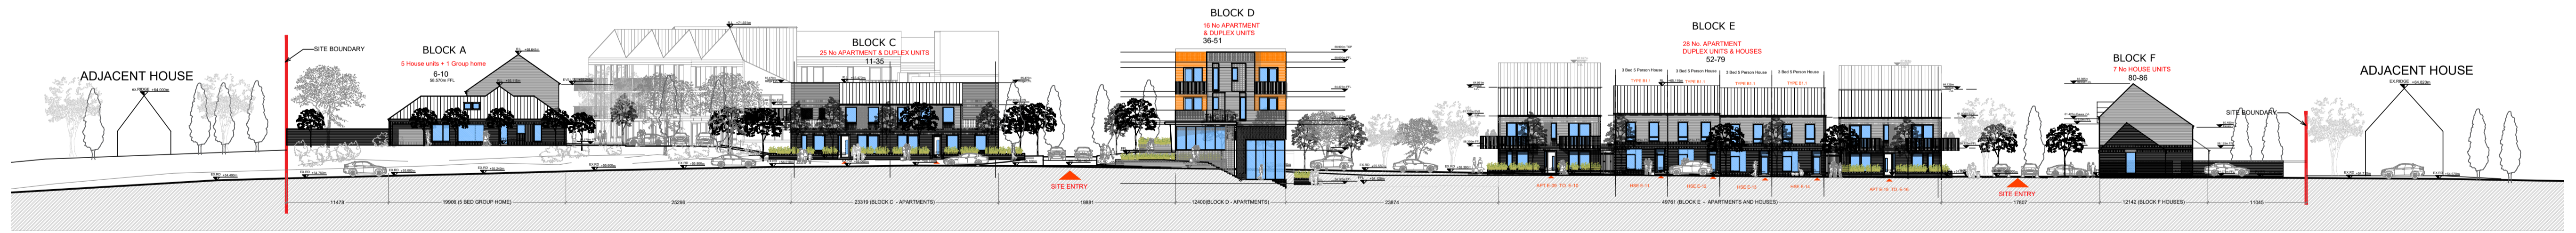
ADJACENT HOUSE

SITE BOUNDARY

BLOCK A
5 House units + 1 Group home
6-10

BLOCK C
25 No APARTMENT & DUPLEX UNITS
11-35

BLOCK D
16 No APARTMENT & DUPLEX UNITS
36-51

BLOCK E
28 No. APARTMENT DUPLEX UNITS & HOUSES
52-79

3 Bed 5 Person House
3 Bed 5 Person House
3 Bed 5 Person House
3 Bed 5 Person House

TYPE B1.1
TYPE B1.1
TYPE B1.1
TYPE B1.1

BLOCK F
7 No HOUSE UNITS
80-86

SITE BOUNDARY

ADJACENT HOUSE

SITE ENTRY

APT E-06 TO E-10
H/E E-11
H/E E-12
H/E E-13
H/E E-14
APT E-15 TO E-16

SITE ENTRY

11478
19906 (5 BED GROUP HOME)
25296
23319 (BLOCK C - APARTMENTS)
19881
12400(BLOCK D - APARTMENTS)
23874
49761 (BLOCK E - APARTMENTS AND HOUSES)
17807
12142 (BLOCK F HOUSES)
11945